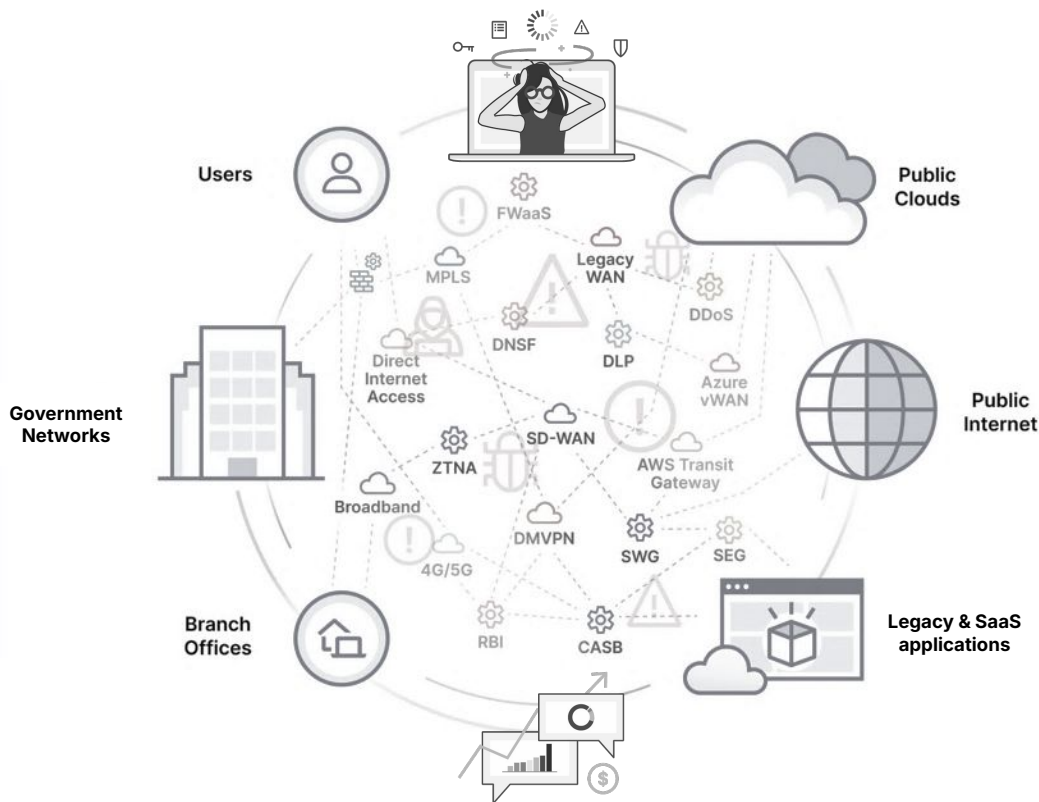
Users

Public Clouds

FWaaS

MPLS

Legacy WAN

DDoS

DNSF

DLP

Direct Internet Access

Azure vWAN

Government Networks

Public Internet

SD-WAN

ZTNA

AWS Transit Gateway

Broadband

DMVPN

SWG

SEG

4G/5G

Branch Offices

RBI

CASB

Legacy & SaaS applications